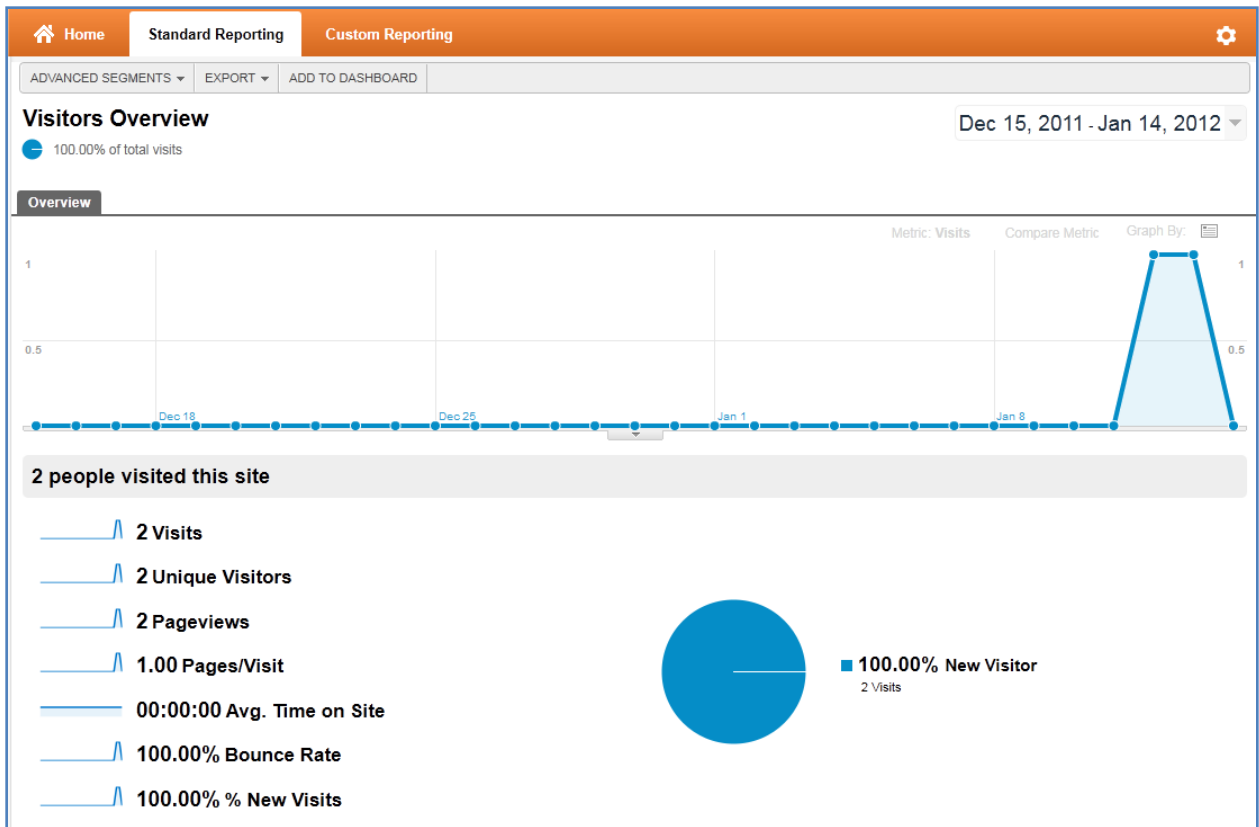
Home Standard Reporting Custom Reporting

ADVANCED SEGMENTS EXPORT ADD TO DASHBOARD

Visitors Overview

100.00% of total visits

Dec 15, 2011 - Jan 14, 2012

Overview

Metric: Visits Compare Metric Graph By:

1
0.5

1
0.5

Dec 18 Dec 25 Jan 1 Jan 8

2 people visited this site

2 Visits

2 Unique Visitors

2 Pageviews

1.00 Pages/Visit

00:00:00 Avg. Time on Site

100.00% Bounce Rate

100.00% % New Visits

100.00% New Visitor
2 Visits